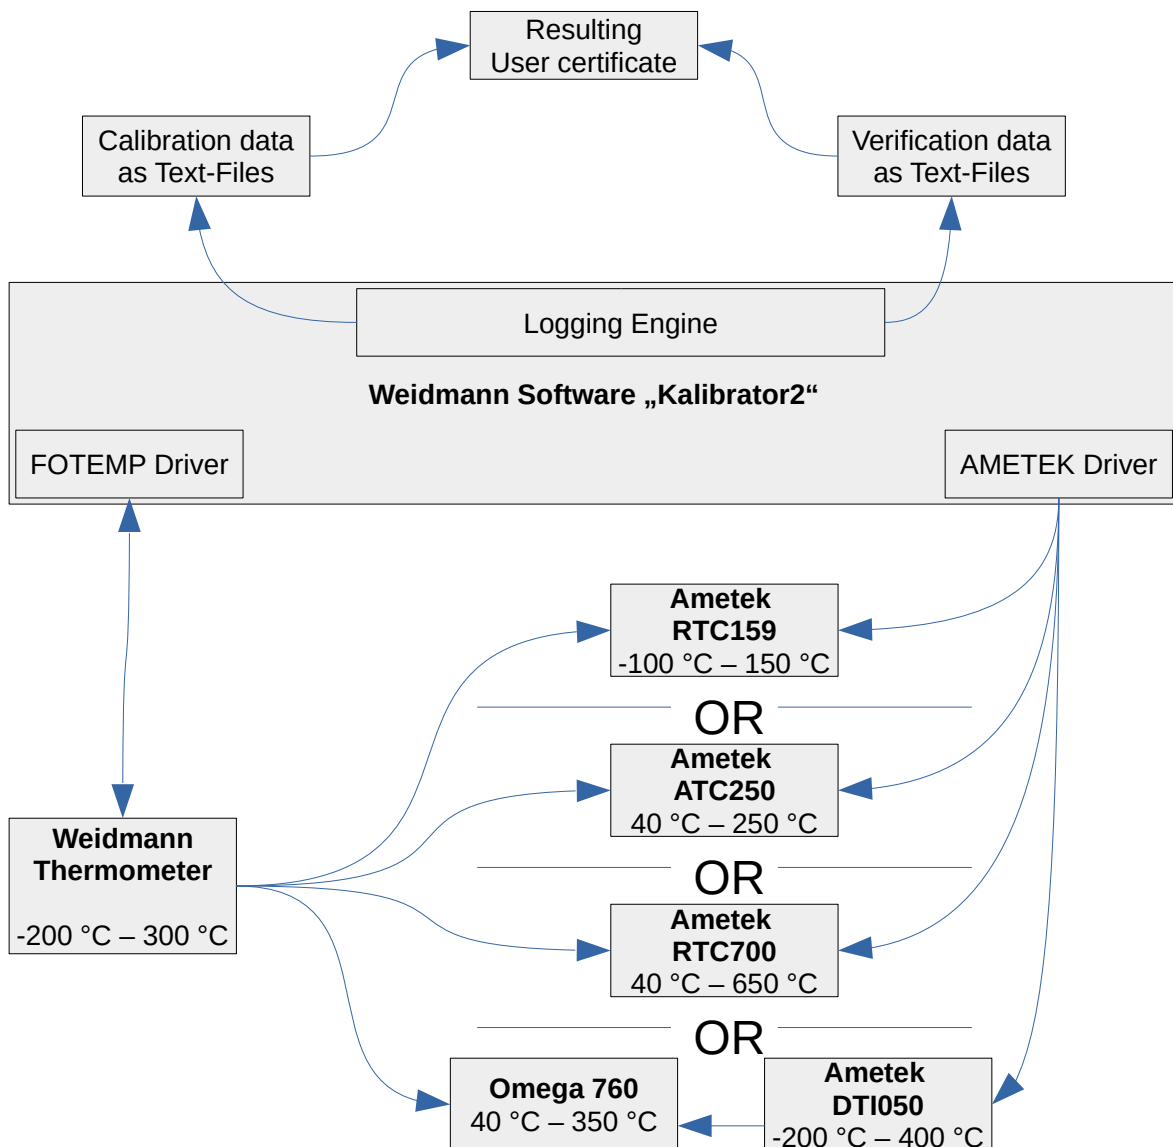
Resulting User certificate

Calibration data as Text-Files

Verification data as Text-Files

Logging Engine

**Weidmann Software „Kalibrator2“**

FOTEMP Driver

AMETEK Driver

**Ametek RTC159**
-100 °C – 150 °C

OR

**Ametek ATC250**
40 °C – 250 °C

OR

**Weidmann Thermometer**

-200 °C – 300 °C

**Ametek RTC700**
40 °C – 650 °C

OR

**Omega 760**
40 °C – 350 °C

**Ametek DTI050**
-200 °C – 400 °C